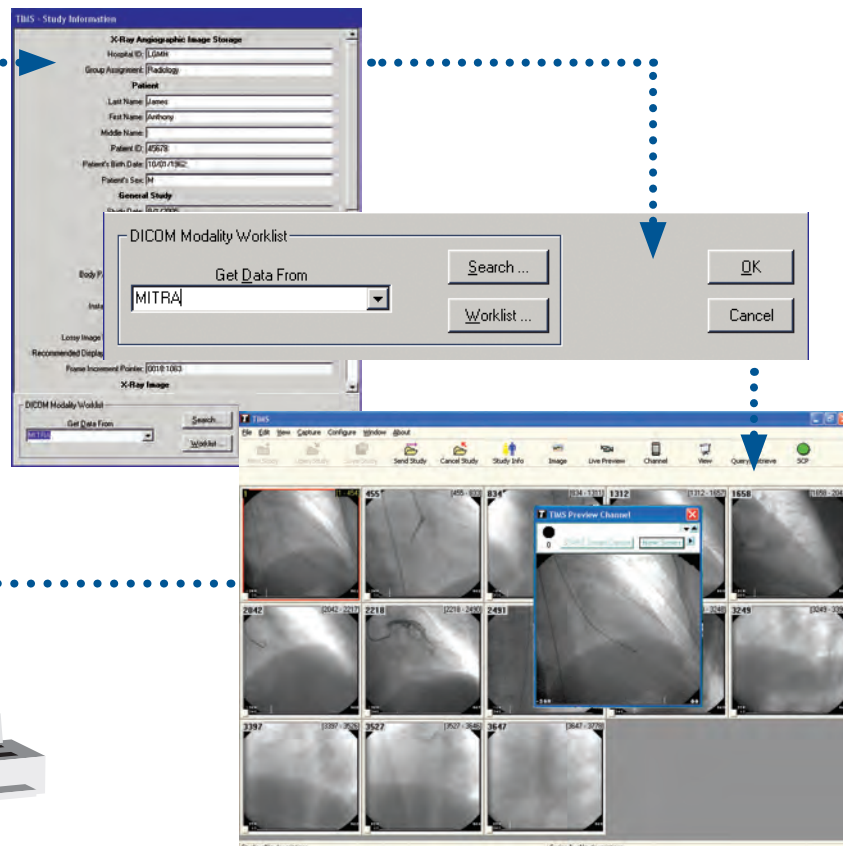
TIMS - Study Information

X-Ray Angiographic Image Storage

Hospital ID: LGMH

Group Assignment: Radiology

Patient

Last Name: James

First Name: Anthony

Middle Name:

Patient ID: 45678

Patient's Birth Date: 10/01/1962

Patient's Sex: M

General Study

Body P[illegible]

Insta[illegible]

Lossy Image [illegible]

Recommended Displa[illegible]

Frame Increment Pointer: 0018:1063

X-Ray Image

DICOM Modality Worklist

Get Data From

MITRA

Search...

Worklist...

DICOM Modality Worklist

Get Data From

MITRA

Search ...

Worklist ...

OK

Cancel

TIMS

File Edit View Capture Configure Window About

New Study Open Study Save Study Send Study Cancel Study Study Info Image Live Preview Channel View Query/Retrieve SCP

1 [1 - 454]

455 [455 - 833]

834 [834 - 1311]

1312 [1312 - 1657]

1658 [1658 - 204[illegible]]

2042 [2042 - 2217]

2218 [2218 - 2490]

2491

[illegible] - 3248]

3249 [3249 - 33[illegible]]

3397 [3397 - 3526]

3522 [3527 - 3646]

3647 [3647 - 3779]

TIMS Preview Channel

0

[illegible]

New Series